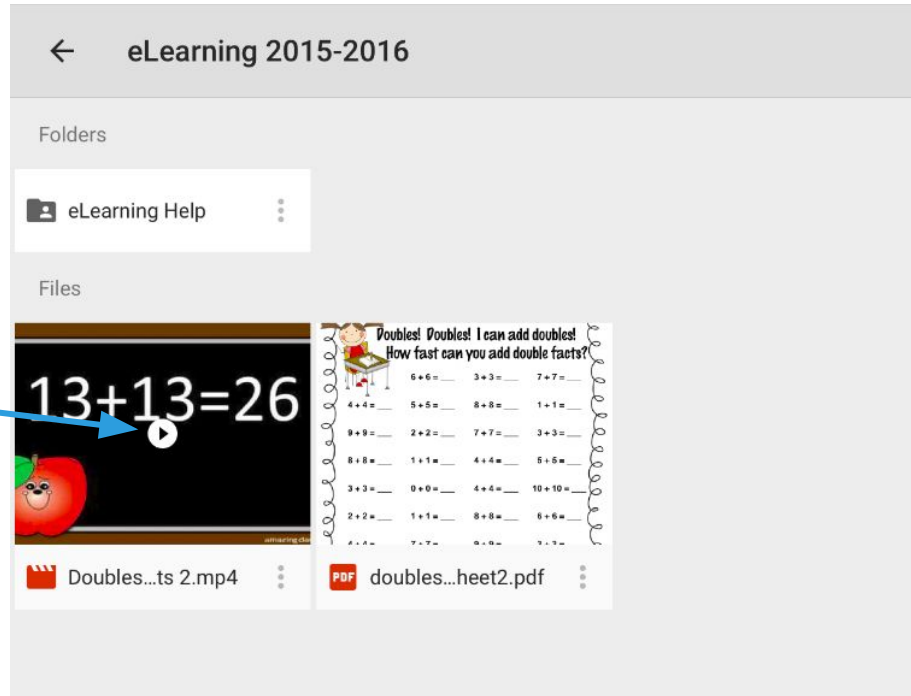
eLearning 2015-2016

Folders

eLearning Help

Files

13+13=26

amazing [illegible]

Doubles! Doubles! I can add doubles! How fast can you add double facts?

| | | |
|---|---|---|
| | 6 + 6 = ___ | 3 + 3 = ___ | 7 + 7 = ___ |
| 4 + 4 = ___ | 5 + 5 = ___ | 8 + 8 = ___ | 1 + 1 = ___ |
| 9 + 9 = ___ | 2 + 2 = ___ | 7 + 7 = ___ | 3 + 3 = ___ |
| 8 + 8 = ___ | 1 + 1 = ___ | 4 + 4 = ___ | 5 + 5 = ___ |
| 3 + 3 = ___ | 0 + 0 = ___ | 4 + 4 = ___ | 10 + 10 = ___ |
| 2 + 2 = ___ | 1 + 1 = ___ | 8 + 8 = ___ | 6 + 6 = ___ |
| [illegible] | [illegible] | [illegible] | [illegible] |

Doubles...ts 2.mp4

PDF doubles...heet2.pdf